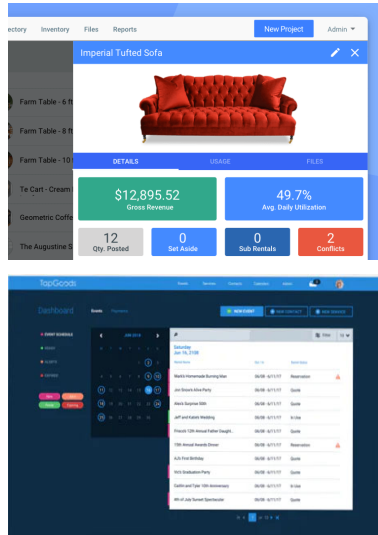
ectory Inventory Files Reports New Project Admin

Farm Table - 6 ft
Farm Table - 8 ft
Farm Table - 10
Te Cart - Cream
Geometric Coffe
The Augustine S

Imperial Tufted Sofa

DETAILS USAGE FILES

$12,895.52
Gross Revenue

49.7%
Avg. Daily Utilization

12
Qty. Posted

0
Set Aside

0
Sub Rentals

2
Conflicts

TapGoods

Dashboard Events

EVENT SCHEDULE

JUN 2018

NEW EVENT

Saturday
Jun 16, 2108

Mark's Homemade Burning Man 06/08 - 6/11/17 Reservation
Joe Brown Alice Party 06/08 - 6/11/17 Quote
Alex's Surprise 50th 06/08 - 6/11/17 Quote
Jeff and Katie Wedding 06/08 - 6/11/17 In Use
Frisco's 12th Annual Father Daught... 06/08 - 6/11/17 Quote
15th Annual Awards Dinner 06/08 - 6/11/17 Reservation
AJ's First Birthday 06/08 - 6/11/17 Quote
Kit's Graduation Party 06/08 - 6/11/17 Quote
Caitlin and Tyler 10th Anniversary 06/08 - 6/11/17 In Use
4th of July Sunset Spectacular 06/08 - 6/11/17 Quote